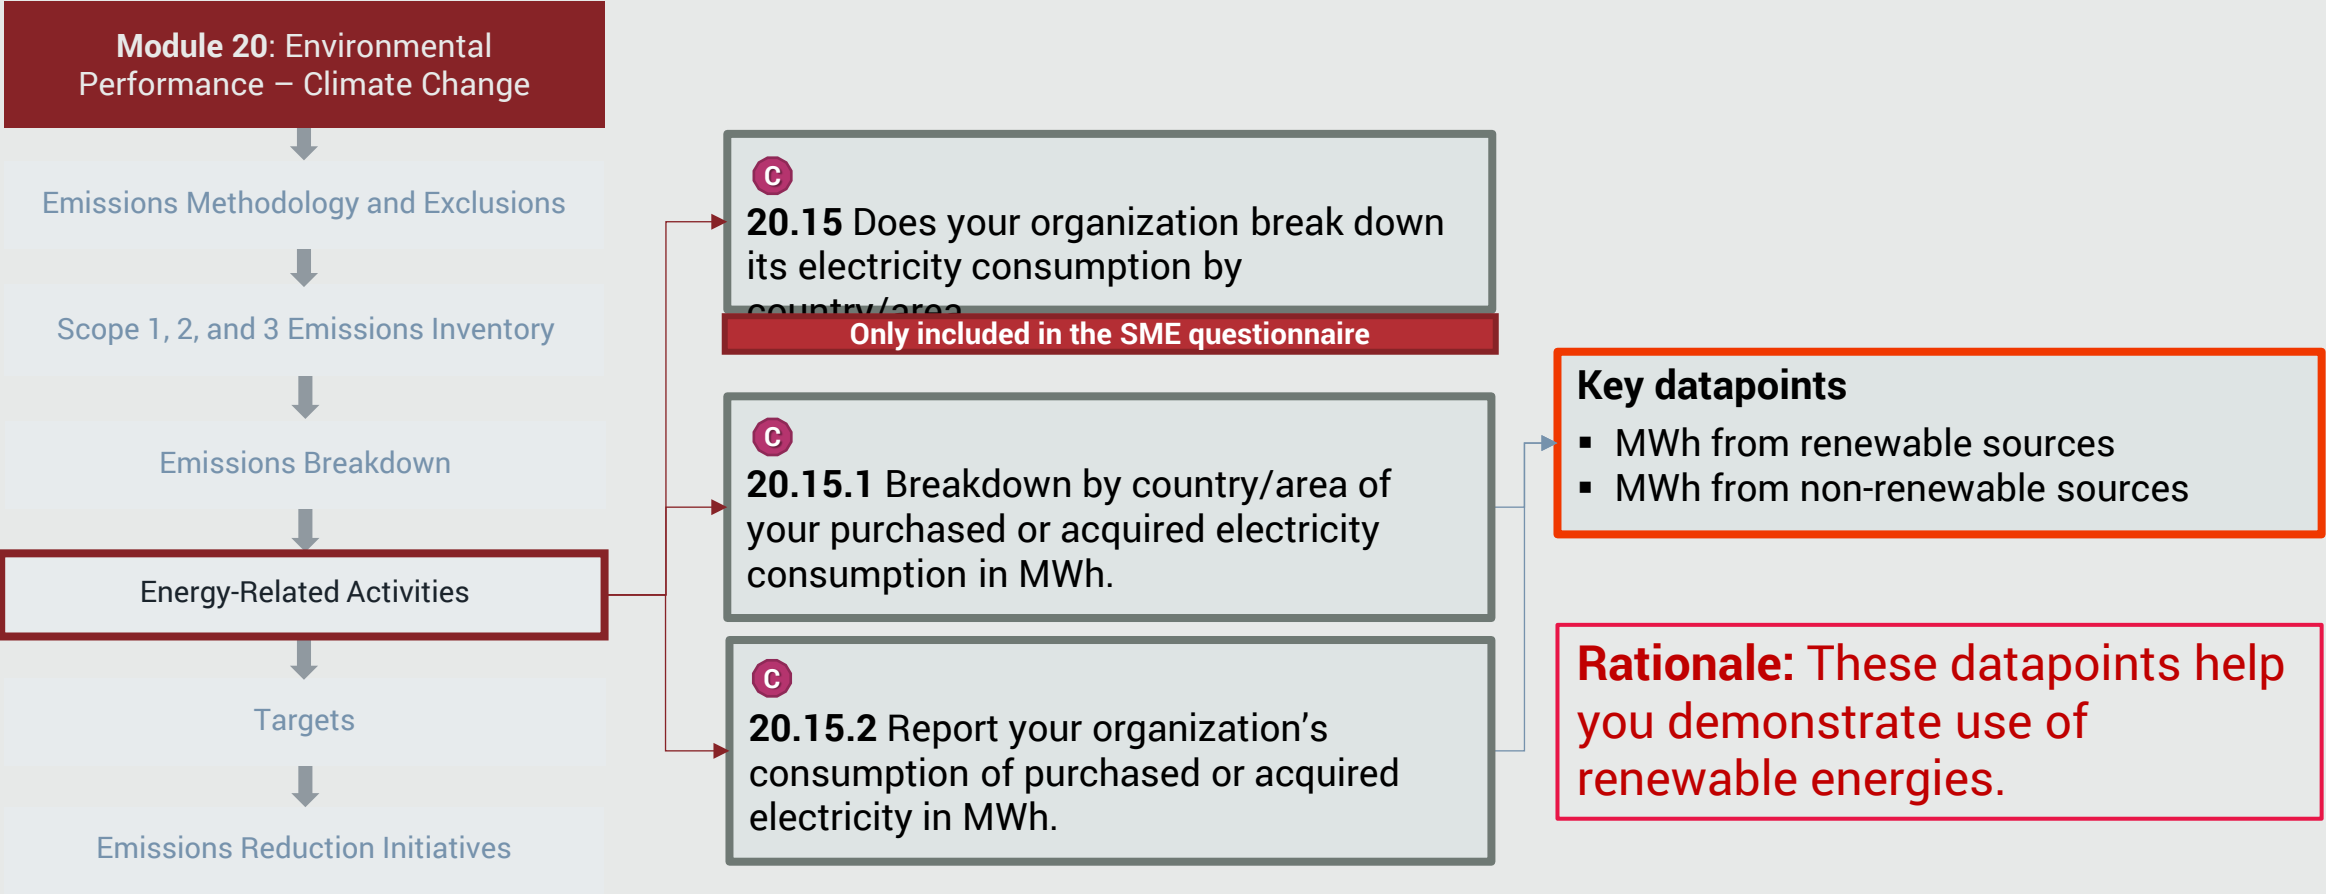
**Module 20**: Environmental Performance – Climate Change

Emissions Methodology and Exclusions

Scope 1, 2, and 3 Emissions Inventory

Emissions Breakdown

Energy-Related Activities

Targets

Emissions Reduction Initiatives

C
**20.15** Does your organization break down its electricity consumption by country/area

**Only included in the SME questionnaire**

C
**20.15.1** Breakdown by country/area of your purchased or acquired electricity consumption in MWh.

C
**20.15.2** Report your organization's consumption of purchased or acquired electricity in MWh.

**Key datapoints**
- MWh from renewable sources
- MWh from non-renewable sources

**Rationale:** These datapoints help you demonstrate use of renewable energies.